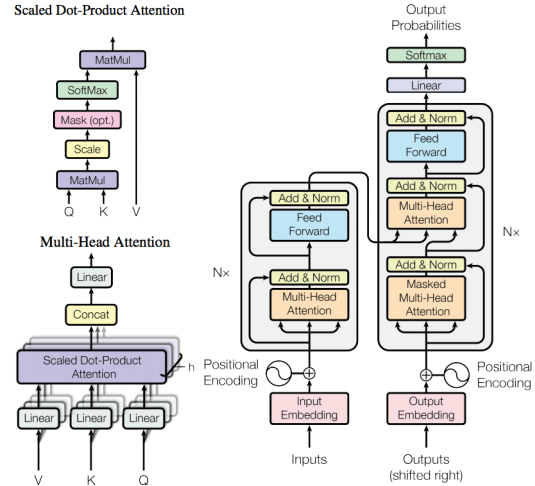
Scaled Dot-Product Attention

MatMul

SoftMax

Mask (opt.)

Scale

MatMul

Q K V

Multi-Head Attention

Linear

Concat

Scaled Dot-Product Attention

h

Linear Linear Linear

V K Q

Output Probabilities

Softmax

Linear

Add & Norm

Feed Forward

Add & Norm

Multi-Head Attention

Add & Norm

Masked Multi-Head Attention

N×

Add & Norm

Feed Forward

Add & Norm

Multi-Head Attention

N×

Positional Encoding

Input Embedding

Inputs

Positional Encoding

Output Embedding

Outputs (shifted right)